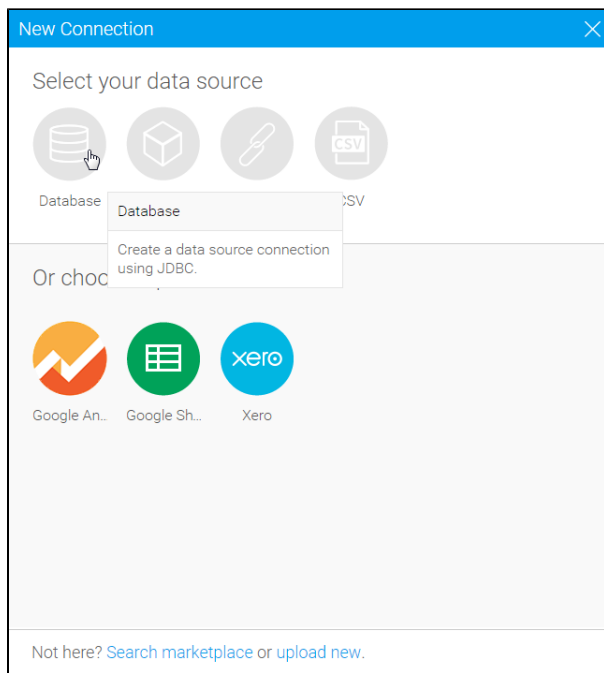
New Connection

Select your data source

CSV

Database

CSV

Database

Create a data source connection using JDBC.

Or choo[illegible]

xero

Google An..

Google Sh..

Xero

Not here? Search marketplace or upload new.